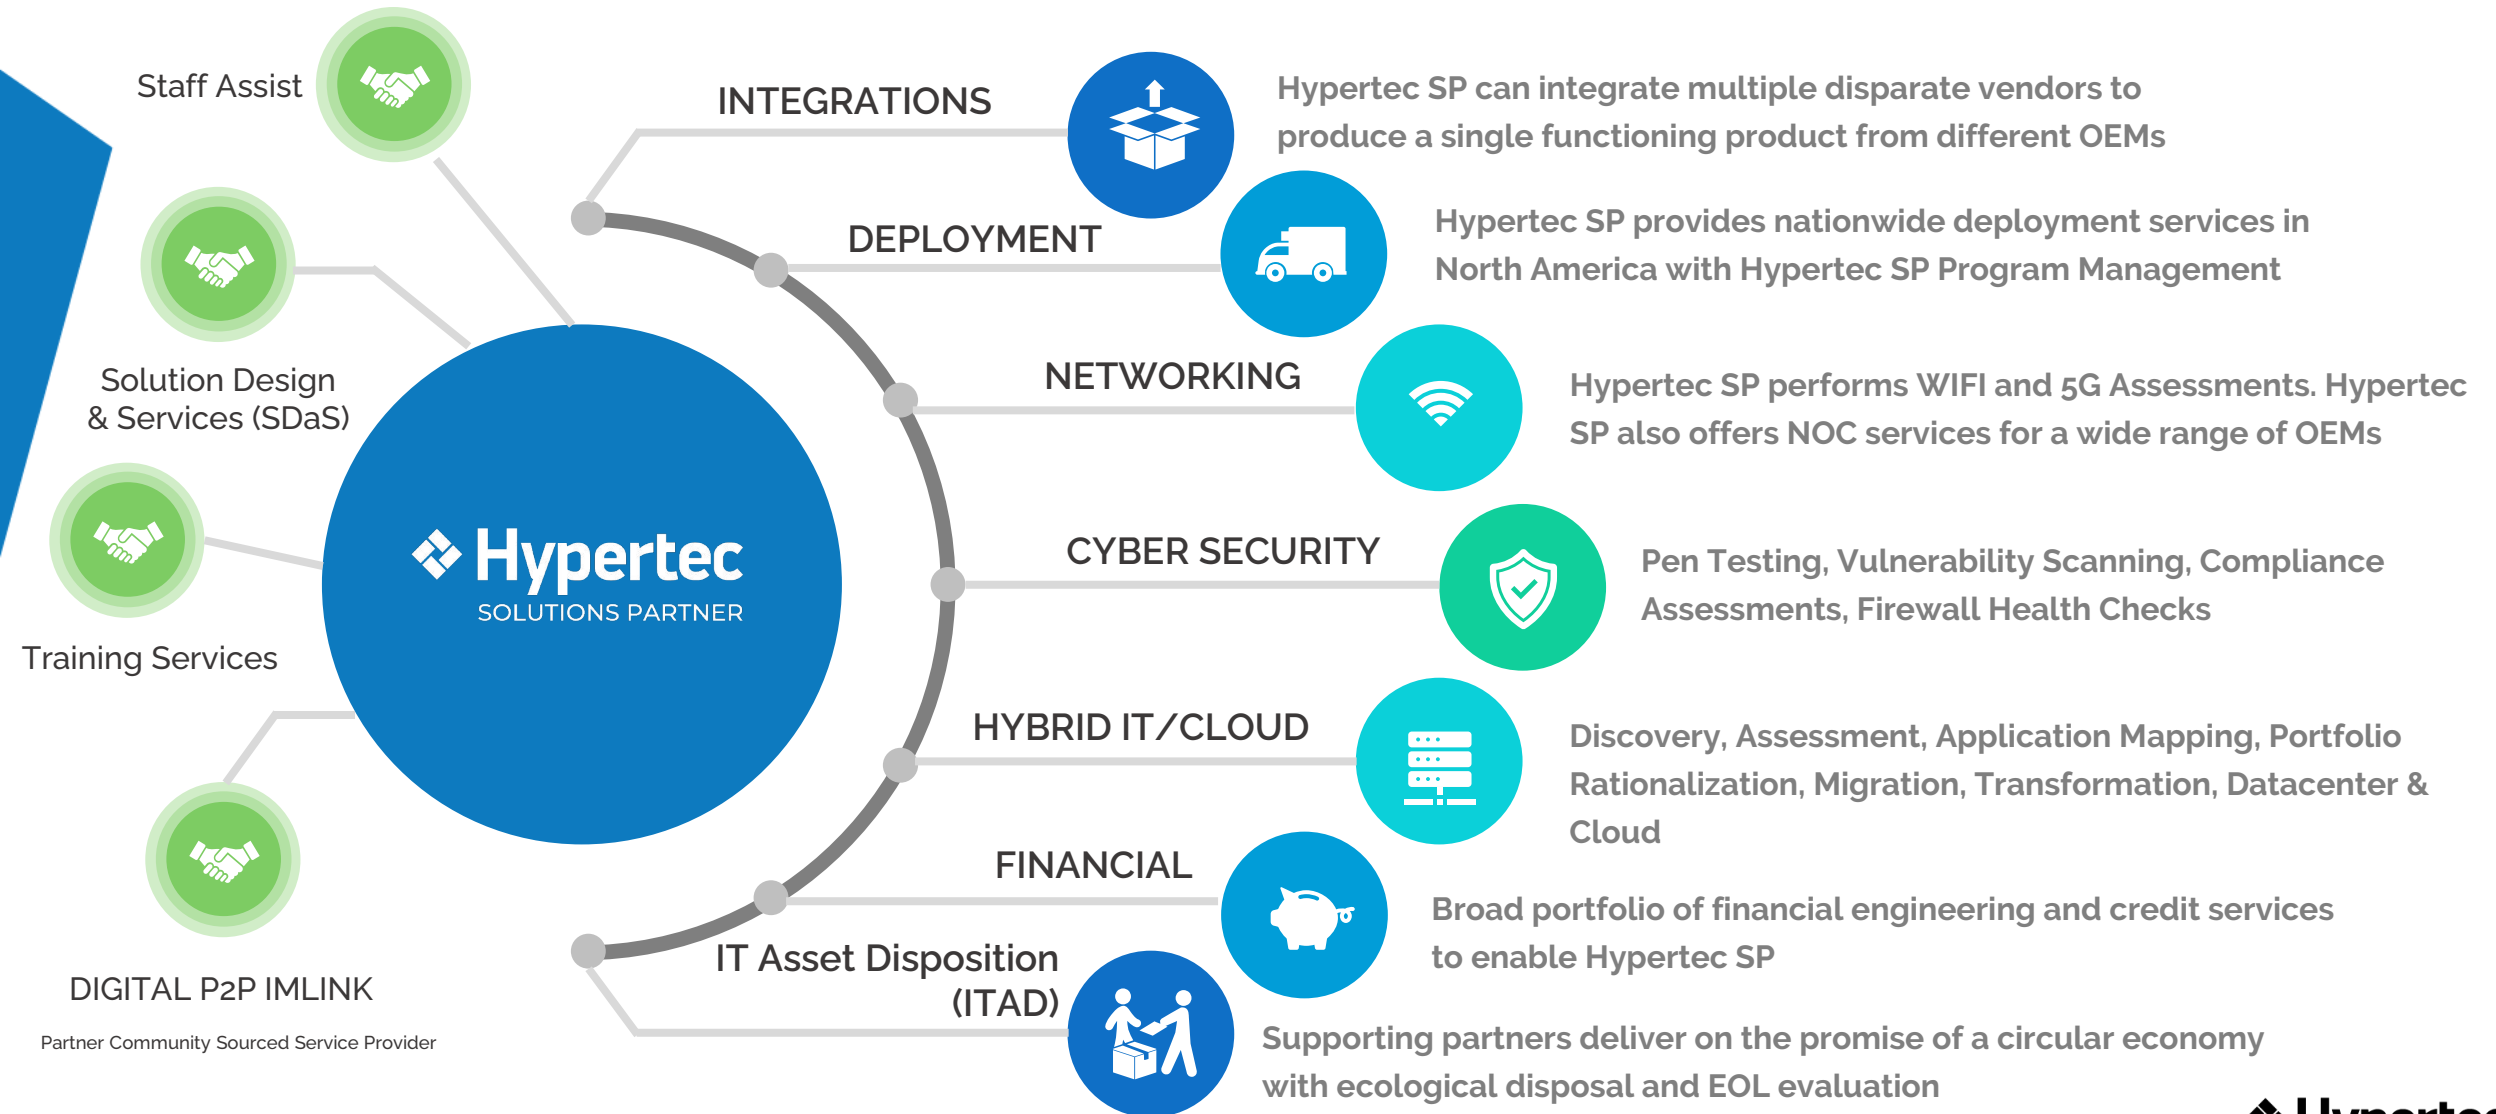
Staff Assist

Solution Design & Services (SDaS)

Training Services

DIGITAL P2P IMLINK

Partner Community Sourced Service Provider

Hypertec
SOLUTIONS PARTNER

INTEGRATIONS

Hypertec SP can integrate multiple disparate vendors to produce a single functioning product from different OEMs

DEPLOYMENT

Hypertec SP provides nationwide deployment services in North America with Hypertec SP Program Management

NETWORKING

Hypertec SP performs WIFI and 5G Assessments. Hypertec SP also offers NOC services for a wide range of OEMs

CYBER SECURITY

Pen Testing, Vulnerability Scanning, Compliance Assessments, Firewall Health Checks

HYBRID IT/CLOUD

Discovery, Assessment, Application Mapping, Portfolio Rationalization, Migration, Transformation, Datacenter & Cloud

FINANCIAL

Broad portfolio of financial engineering and credit services to enable Hypertec SP

IT Asset Disposition (ITAD)

Supporting partners deliver on the promise of a circular economy with ecological disposal and EOL evaluation

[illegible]